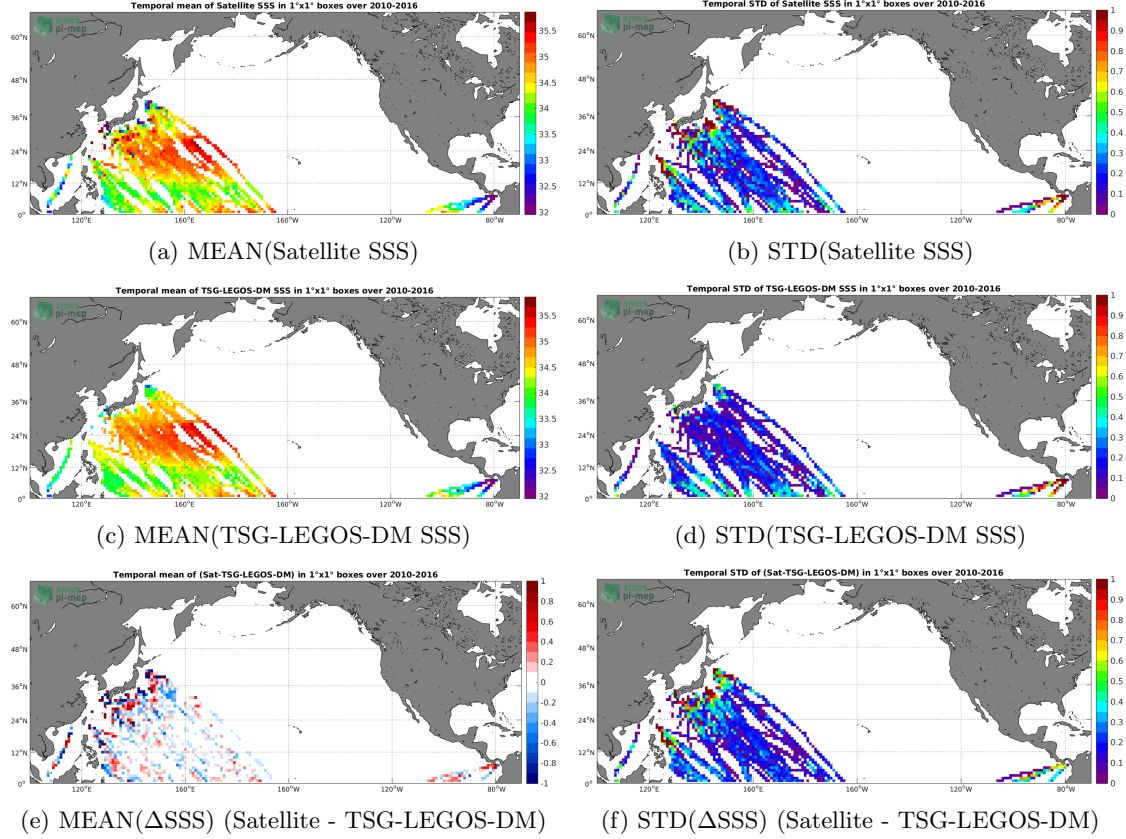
Temporal mean of Satellite SSS in 1°x1° boxes over 2010-2016

smos pi-mep

60°N
48°N
36°N
24°N
12°N
0°
120°E
160°E
160°W
120°W
80°W

35.5
35
34.5
34
33.5
33
32.5
32

(a) MEAN(Satellite SSS)

Temporal STD of Satellite SSS in 1°x1° boxes over 2010-2016

smos pi-mep

60°N
48°N
36°N
24°N
12°N
0°
120°E
160°E
160°W
120°W
80°W

1
0.9
0.8
0.7
0.6
0.5
0.4
0.3
0.2
0.1
0

(b) STD(Satellite SSS)

Temporal mean of TSG-LEGOS-DM SSS in 1°x1° boxes over 2010-2016

smos pi-mep

60°N
48°N
36°N
24°N
12°N
0°
120°E
160°E
160°W
120°W
80°W

35.5
35
34.5
34
33.5
33
32.5
32

(c) MEAN(TSG-LEGOS-DM SSS)

Temporal STD of TSG-LEGOS-DM SSS in 1°x1° boxes over 2010-2016

smos pi-mep

60°N
48°N
36°N
24°N
12°N
0°
120°E
160°E
160°W
120°W
80°W

1
0.9
0.8
0.7
0.6
0.5
0.4
0.3
0.2
0.1
0

(d) STD(TSG-LEGOS-DM SSS)

Temporal mean of (Sat-TSG-LEGOS-DM) in 1°x1° boxes over 2010-2016

smos pi-mep

60°N
48°N
36°N
24°N
12°N
0°
120°E
160°E
160°W
120°W
80°W

1
0.8
0.6
0.4
0.2
0
-0.2
-0.4
-0.6
-0.8
-1

(e) MEAN($\Delta$SSS) (Satellite - TSG-LEGOS-DM)

Temporal STD of (Sat-TSG-LEGOS-DM) in 1°x1° boxes over 2010-2016

smos pi-mep

60°N
48°N
36°N
24°N
12°N
0°
120°E
160°E
160°W
120°W
80°W

1
0.9
0.8
0.7
0.6
0.5
0.4
0.3
0.2
0.1
0

(f) STD($\Delta$SSS) (Satellite - TSG-LEGOS-DM)